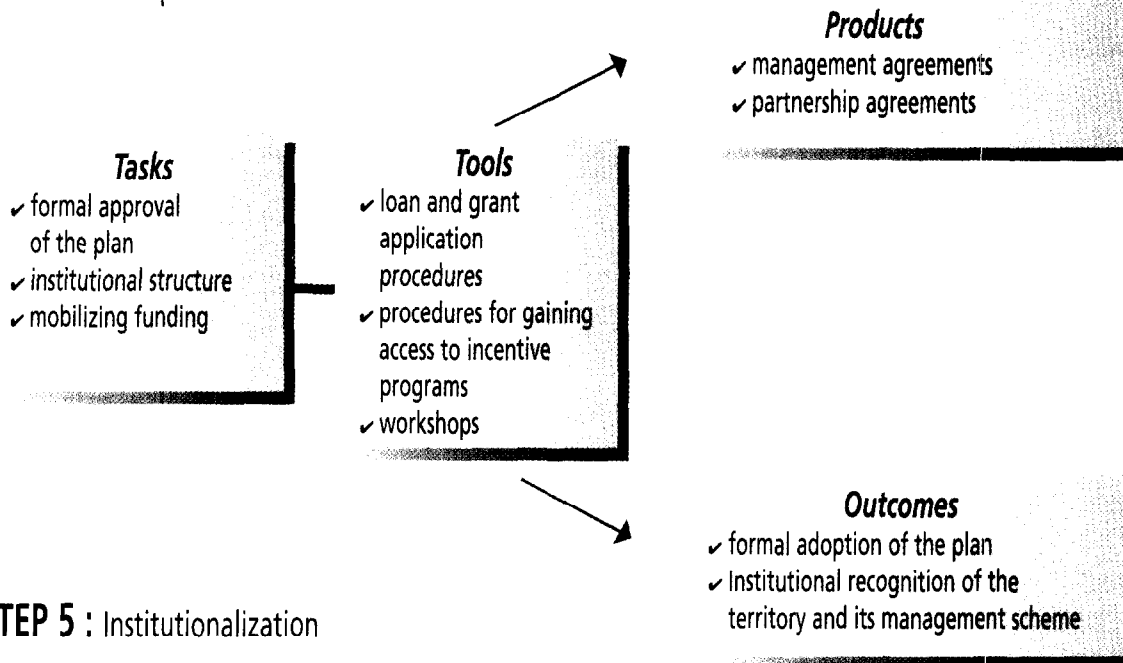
*Products*
✓ management agreements
✓ partnership agreements

*Tasks*
✓ formal approval of the plan
✓ *institutional structure*
✓ mobilizing funding

*Tools*
✓ loan and grant application *procedures*
✓ procedures for gaining access to incentive programs
✓ workshops

*Outcomes*
✓ formal adoption of the plan
✓ Institutional recognition of the territory and its management scheme

TEP 5 : Institutionalization